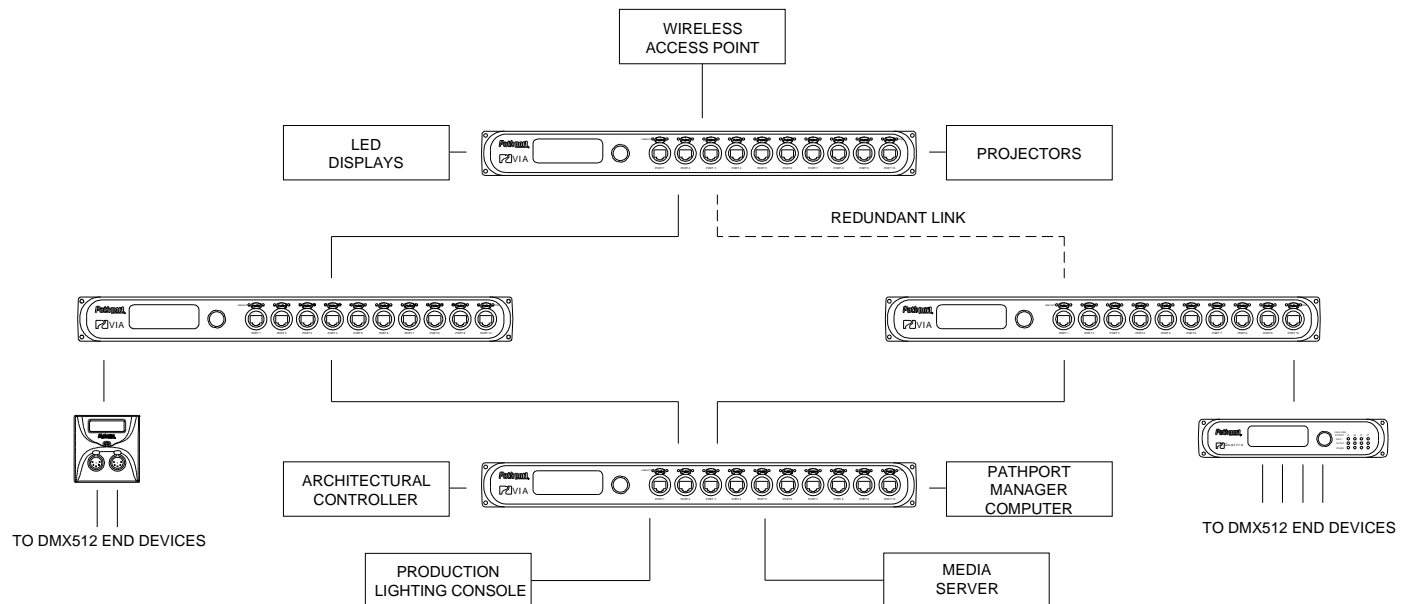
WIRELESS ACCESS POINT

LED DISPLAYS

Pathport VIA

PROJECTORS

REDUNDANT LINK

Pathport VIA

Pathport VIA

Pathport

Pathport

TO DMX512 END DEVICES

ARCHITECTURAL CONTROLLER

Pathport VIA

PATHPORT MANAGER COMPUTER

TO DMX512 END DEVICES

PRODUCTION LIGHTING CONSOLE

MEDIA SERVER